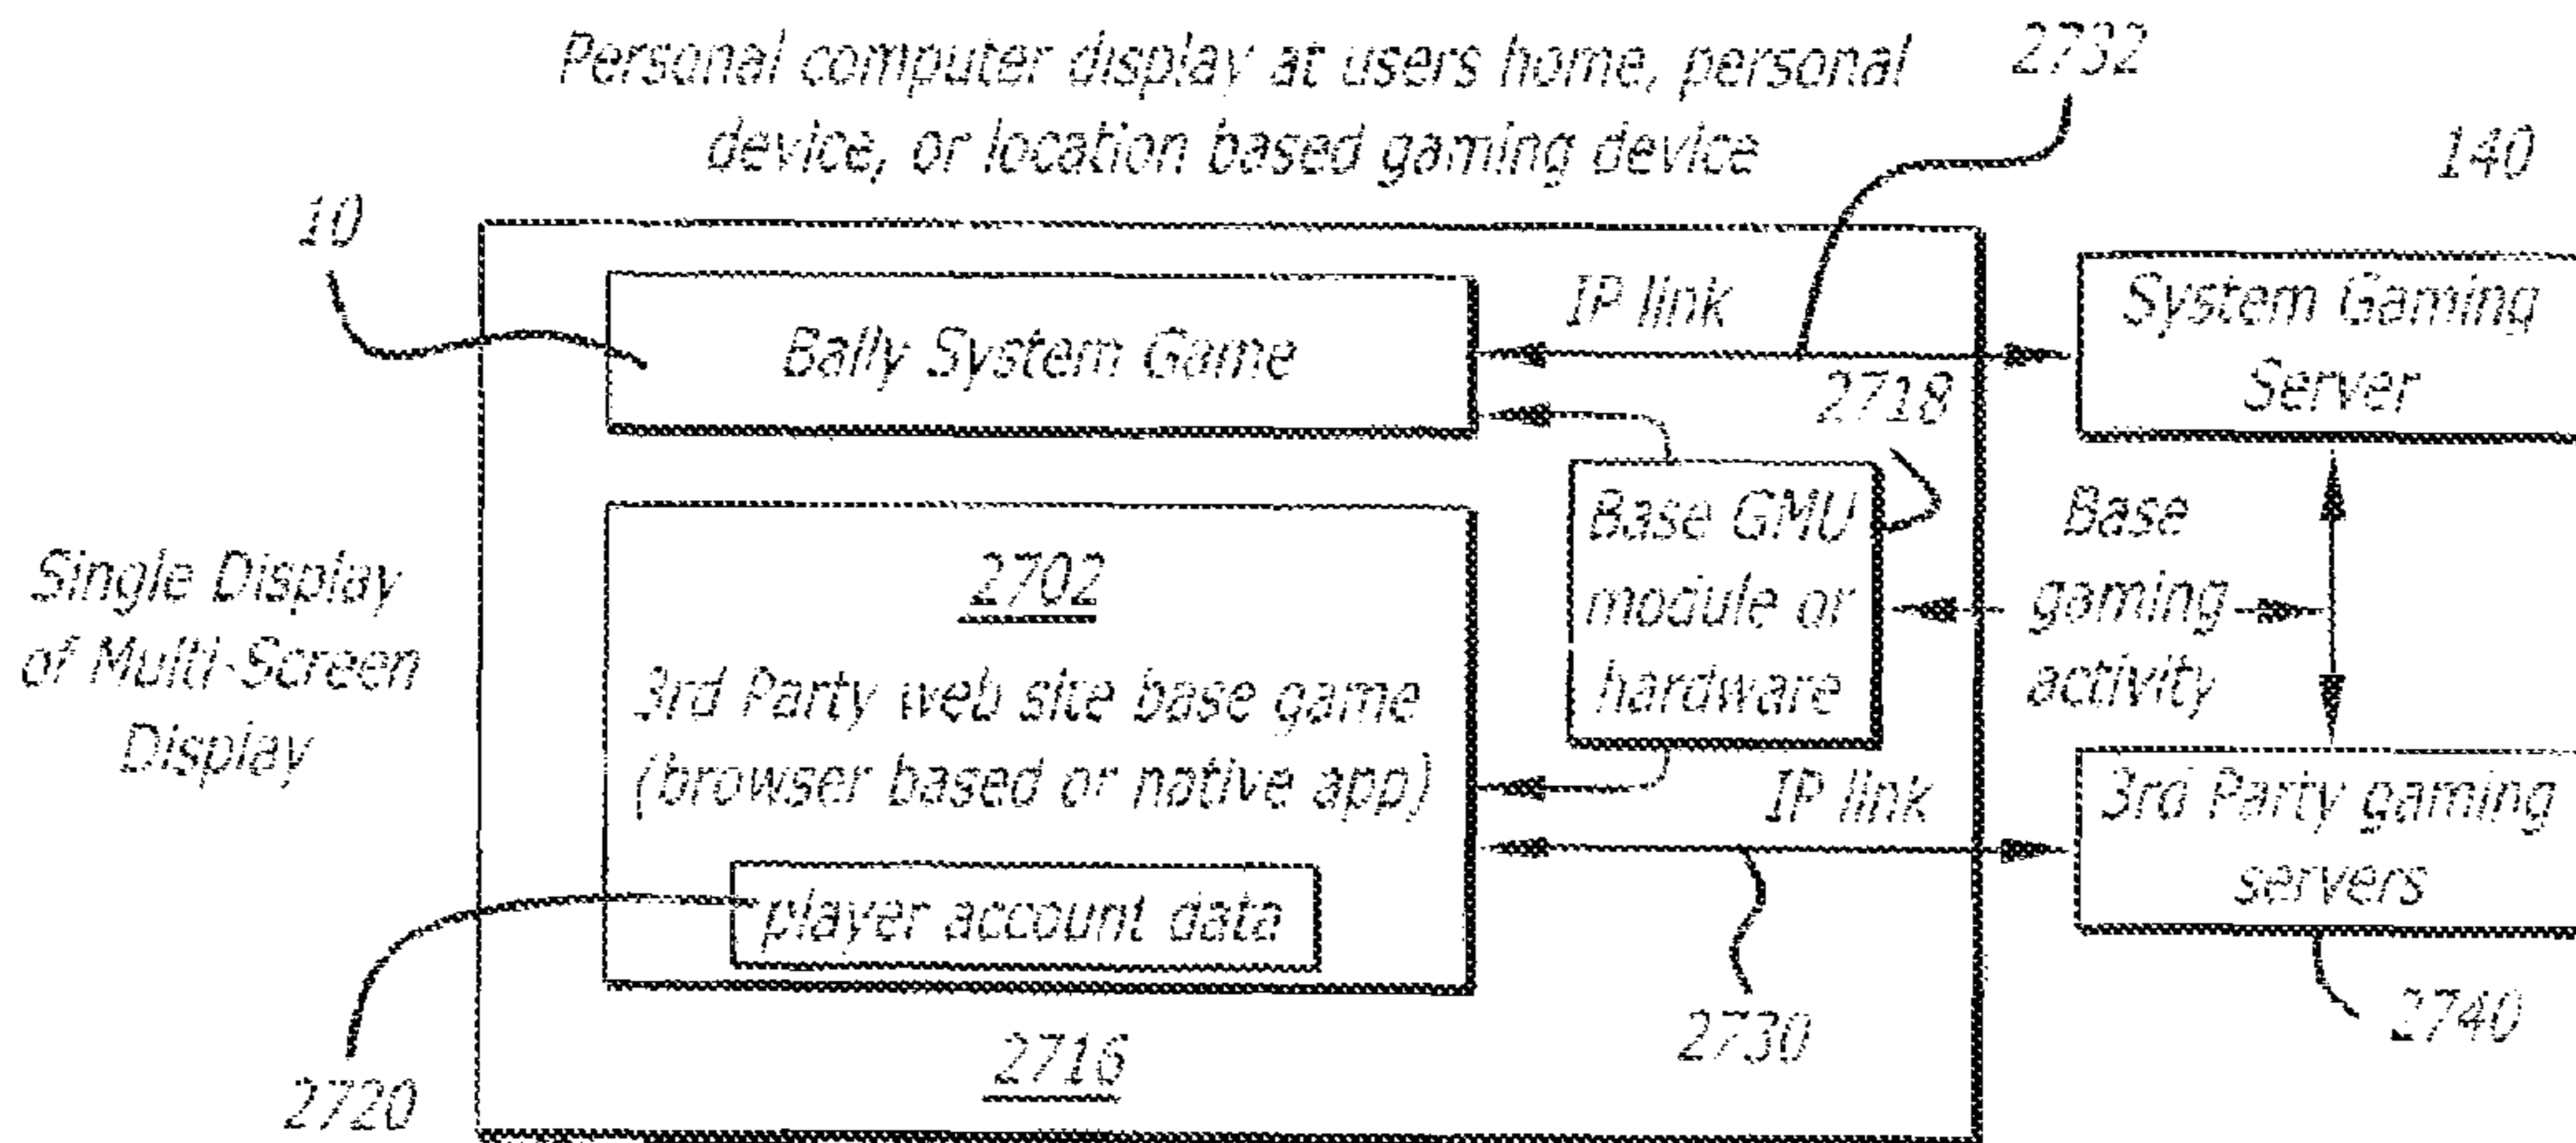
Personal computer display at users home, personal device, or location based gaming device

2732

140

10

IP link

System Gaming Server

Bally System Game

2718

Base GMU module or hardware

Base gaming activity

2702

Single Display of Multi-Screen Display

3rd Party web site base game (browser based or native app)

IP link

3rd Party gaming servers

player account data

2740

2730

2716

2720